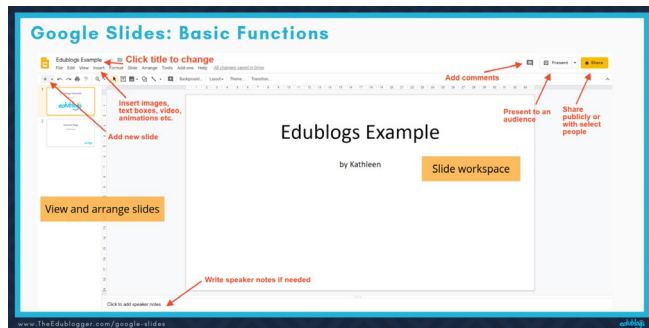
Google Slides: Basic Functions

Edublogs Example

Click title to change

File Edit View Insert Format Slide Arrange Tools Add-ons Help All changes saved in Drive

Background... Layout▾ Theme... Transition...

Insert images, text boxes, video, animations etc.

Add new slide

Add comments

Present ▾

Share

Present to an audience

Share publicly or with select people

Edublogs Example

by Kathleen

Slide workspace

View and arrange slides

Write speaker notes if needed

Click to add speaker notes

www.TheEdublogger.com/google-slides

edublogs